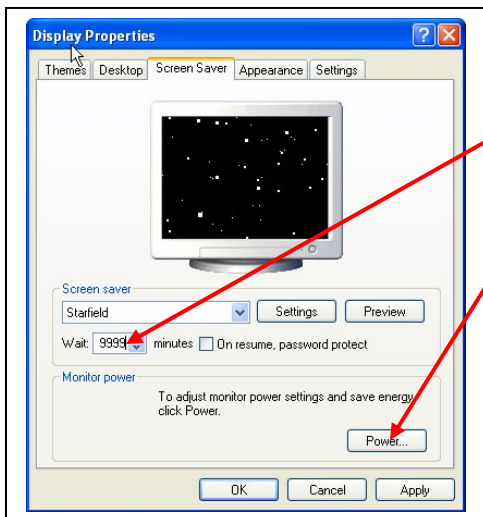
Display Properties

Themes Desktop Screen Saver Appearance Settings

Screen saver

Starfield

Settings Preview

Wait: 9999 minutes On resume, password protect

Monitor power

To adjust monitor power settings and save energy, click Power.

Power...

OK Cancel Apply